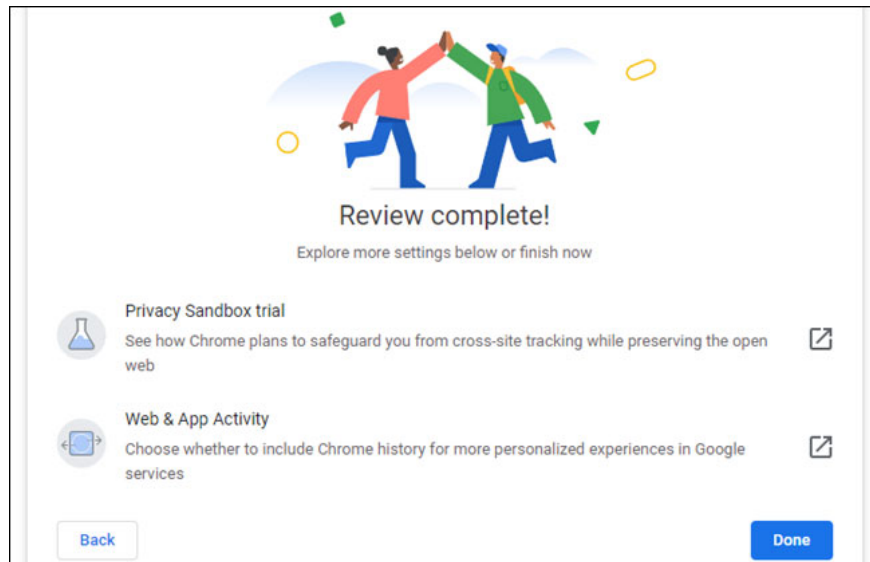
Review complete!

Explore more settings below or finish now

Privacy Sandbox trial

See how Chrome plans to safeguard you from cross-site tracking while preserving the open web

Web & App Activity

Choose whether to include Chrome history for more personalized experiences in Google services

Back

Done